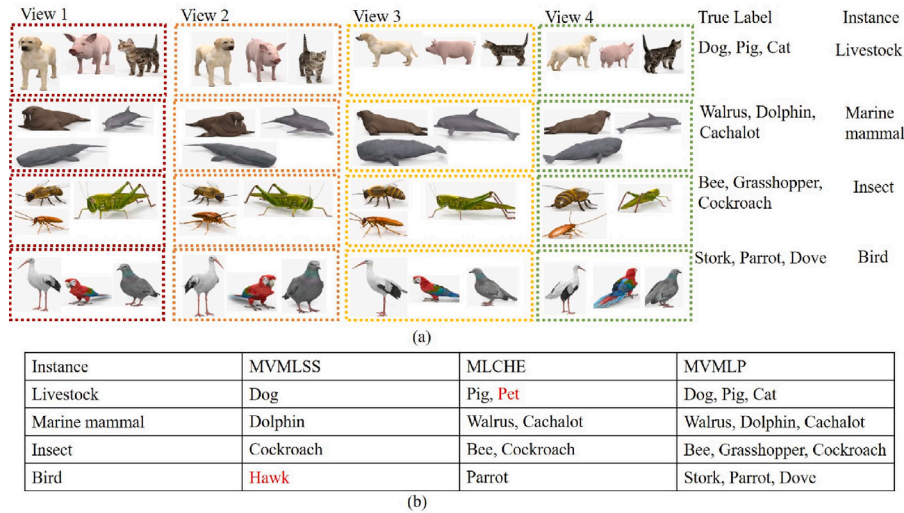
View 1 View 2 View 3 View 4 True Label Instance

Dog, Pig, Cat Livestock

Walrus, Dolphin, Cachalot Marine mammal

Bee, Grasshopper, Cockroach Insect

Stork, Parrot, Dove Bird

(a)

| Instance | MVMLSS | MLCHE | MVMLP |
|---|---|---|---|
| Livestock | Dog | Pig, Pet | Dog, Pig, Cat |
| Marine mammal | Dolphin | Walrus, Cachalot | Walrus, Dolphin, Cachalot |
| Insect | Cockroach | Bee, Cockroach | Bee, Grasshopper, Cockroach |
| Bird | Hawk | Parrot | Stork, Parrot, Dove |

(b)